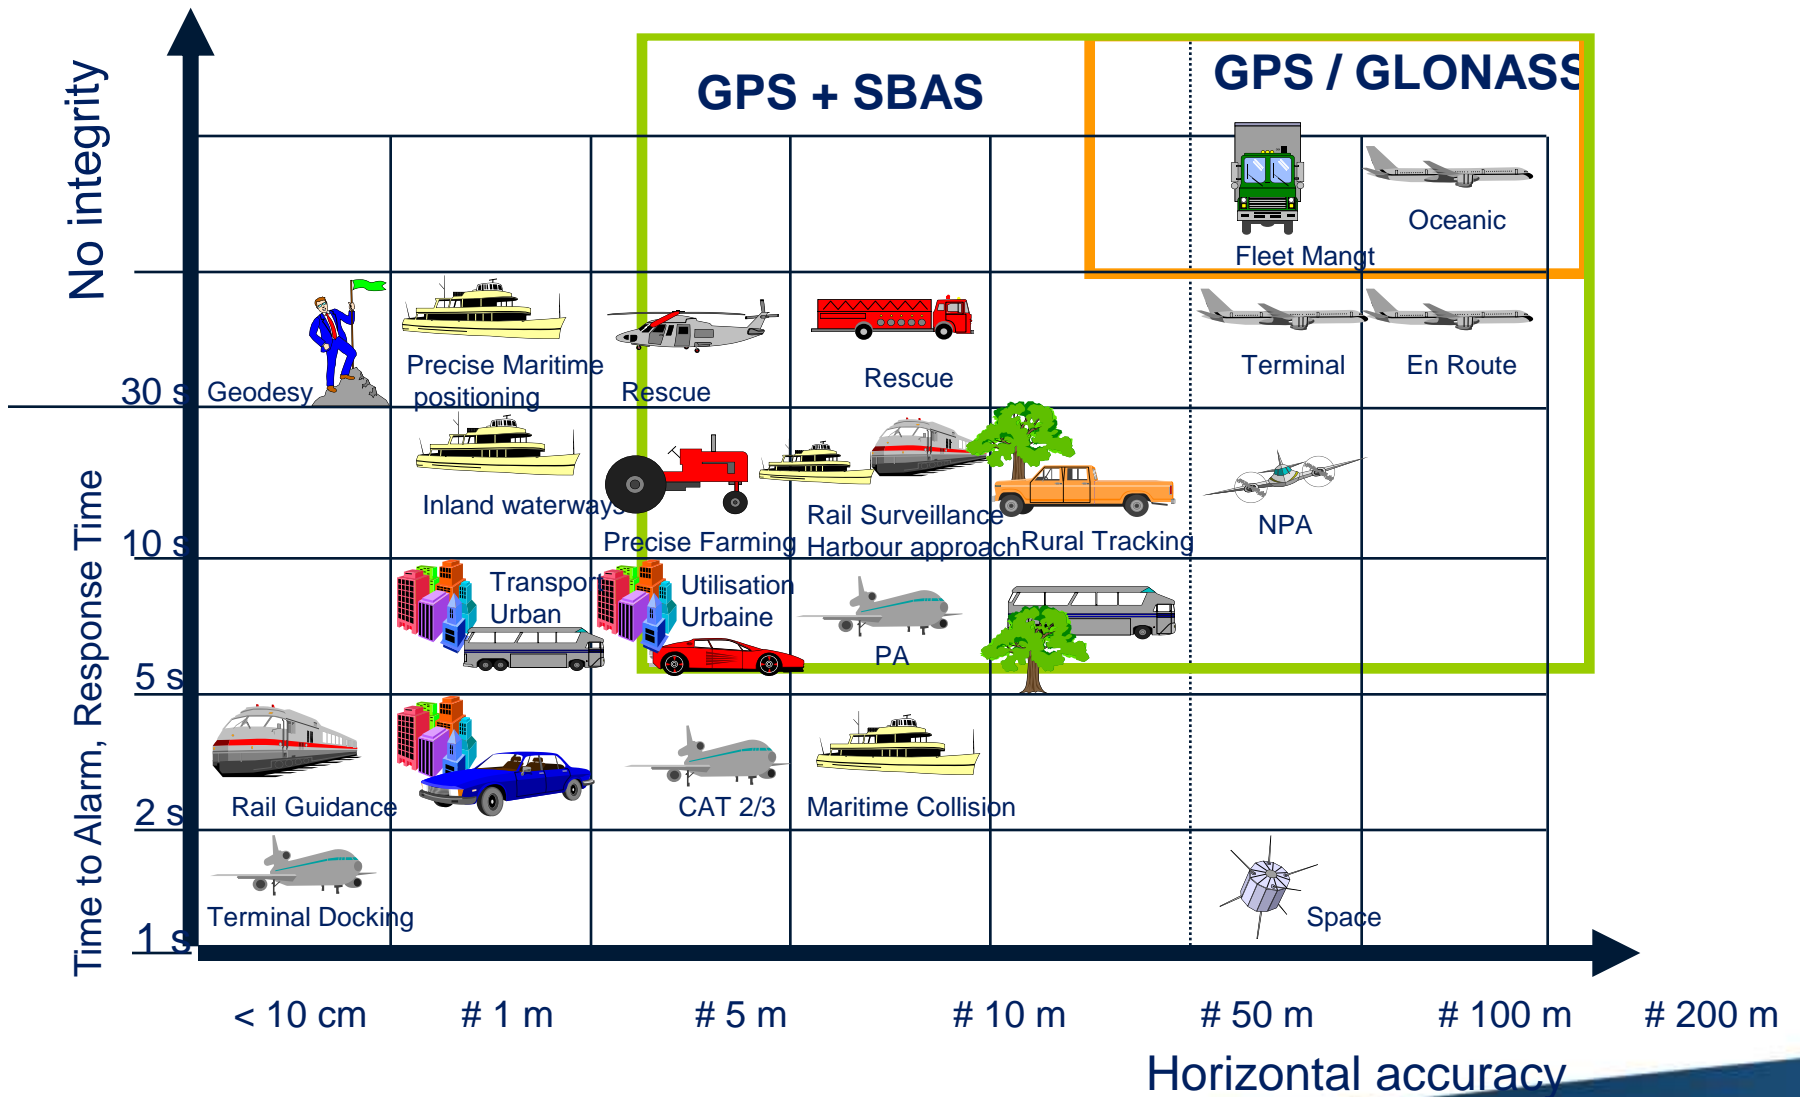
GPS + SBAS

GPS / GLONASS

No integrity

Time to Alarm, Response Time

Fleet Mangt

Oceanic

Geodesy

Precise Maritime positioning

Rescue

Rescue

Terminal

En Route

30 s

Inland waterways

Precise Farming

Rail Surveillance

Harbour approach

Rural Tracking

NPA

10 s

Transport Urban

Utilisation Urbaine

PA

5 s

Rail Guidance

CAT 2/3

Maritime Collision

2 s

Terminal Docking

Space

1 s

< 10 cm

# 1 m

# 5 m

# 10 m

# 50 m

# 100 m

# 200 m

Horizontal accuracy